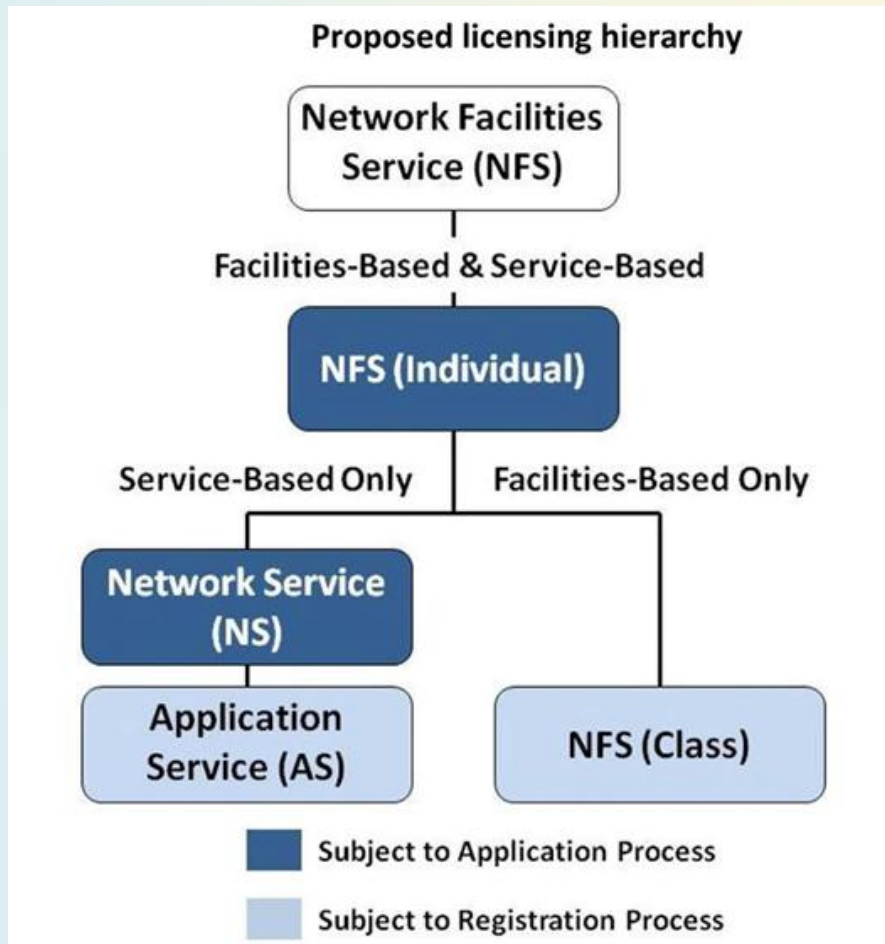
Proposed licensing hierarchy

Network Facilities Service (NFS)

Facilities-Based & Service-Based

NFS (Individual)

Service-Based Only

Facilities-Based Only

Network Service (NS)

Application Service (AS)

NFS (Class)

Subject to Application Process

Subject to Registration Process